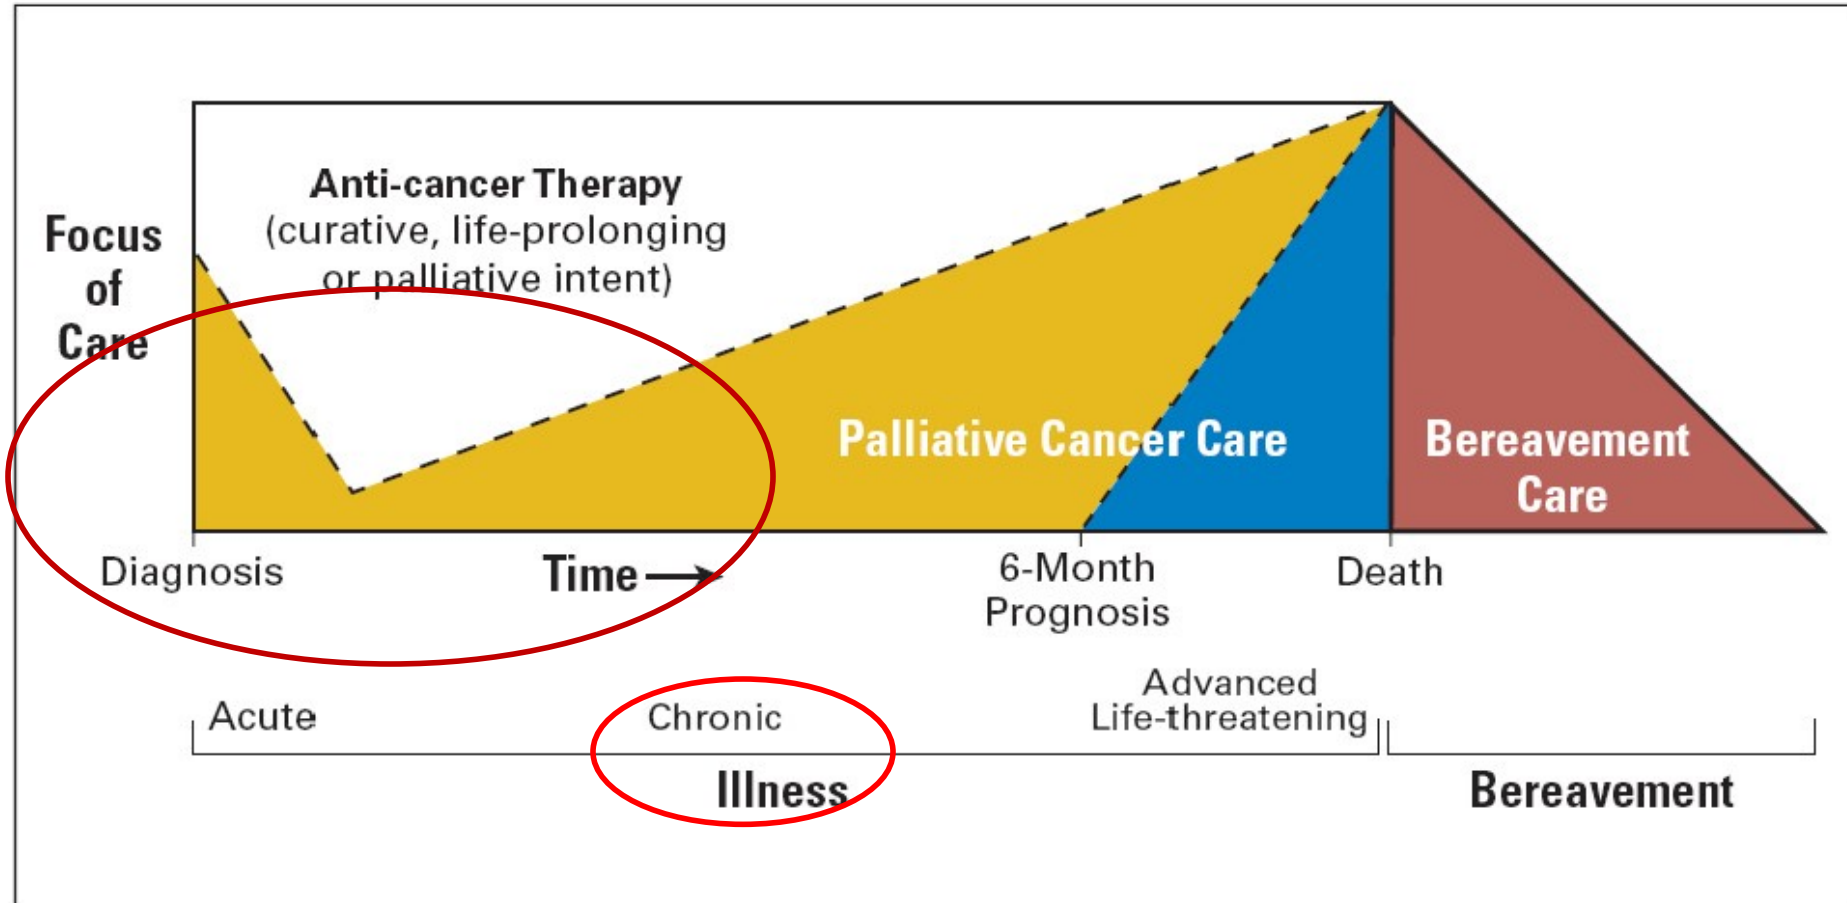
Focus of Care

Anti-cancer Therapy
(curative, life-prolonging or palliative intent)

Palliative Cancer Care

Bereavement Care

Diagnosis

Time

6-Month Prognosis

Death

Acute

Chronic

Advanced Life-threatening

Illness

Bereavement